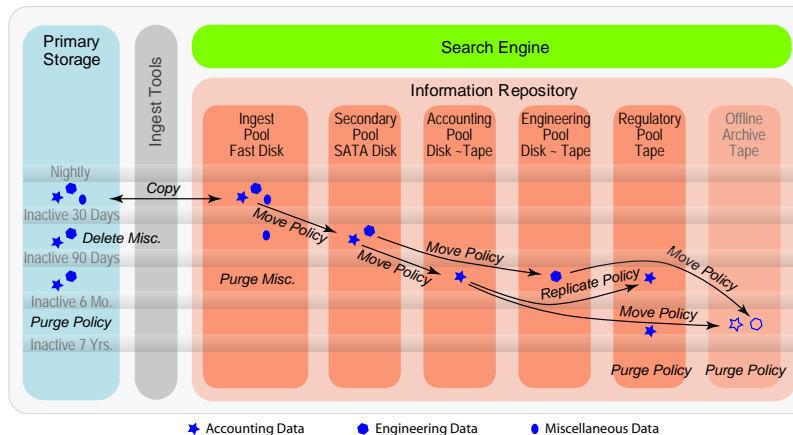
Primary Storage

Ingest Tools

Search Engine

Information Repository

Ingest Pool Fast Disk

Secondary Pool SATA Disk

Accounting Pool Disk ~Tape

Engineering Pool Disk ~ Tape

Regulatory Pool Tape

Offline Archive Tape

Nightly

Copy

Inactive 30 Days

Move Policy

Delete Misc.

Move Policy

Inactive 90 Days

Move Policy

Move Policy

Purge Misc.

Replicate Policy

Inactive 6 Mo.

Move Policy

Purge Policy

Inactive 7 Yrs.

Purge Policy

Purge Policy

Accounting Data

Engineering Data

Miscellaneous Data